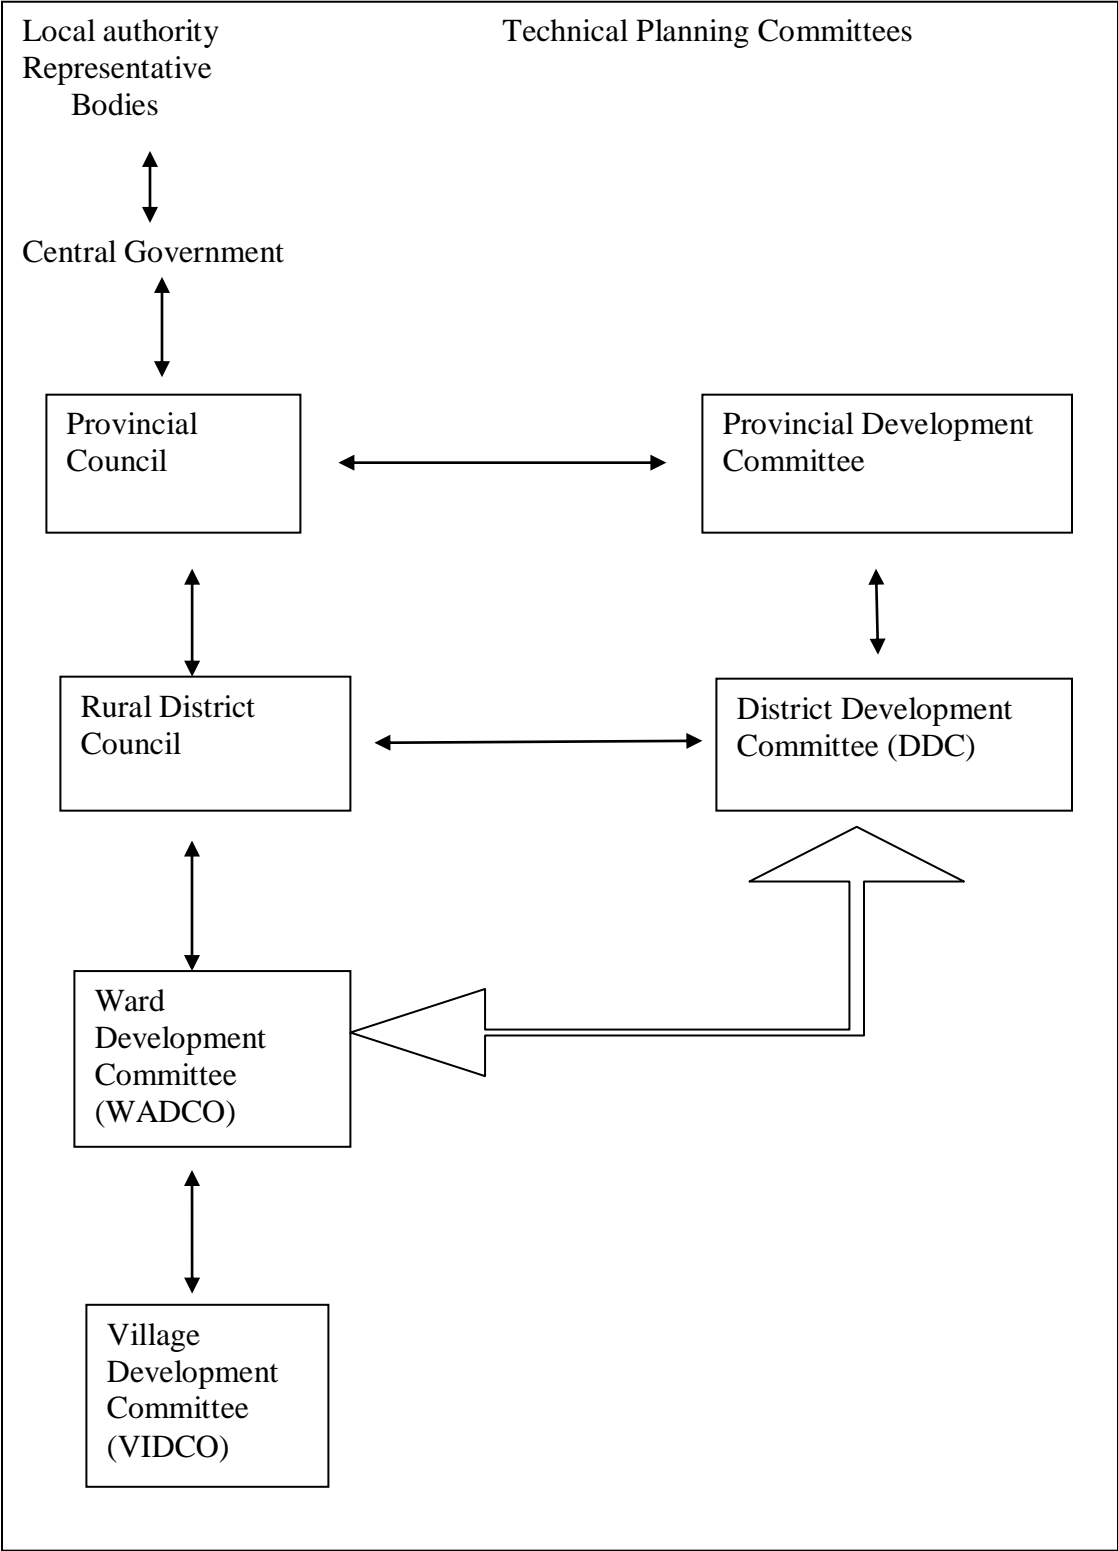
Local authority Representative Bodies

Technical Planning Committees

Central Government

Provincial Council

Provincial Development Committee

Rural District Council

District Development Committee (DDC)

Ward Development Committee (WADCO)

Village Development Committee (VIDCO)